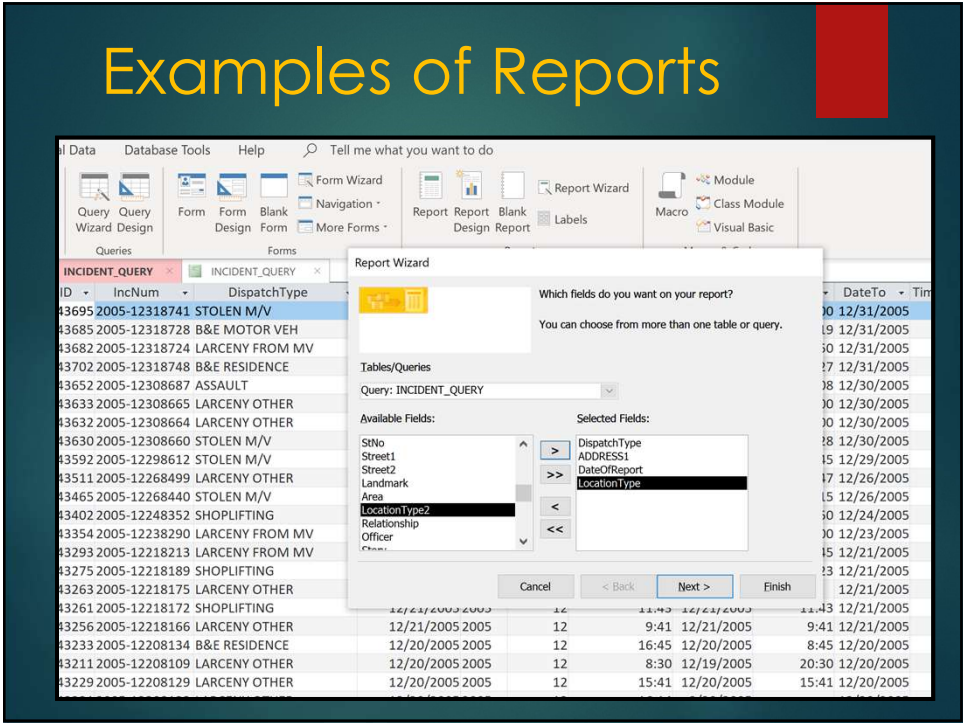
Examples of Reports

l Data Database Tools Help Tell me what you want to do

Query Wizard Query Design
Queries
Form Form Design Blank Form
Form Wizard
Navigation
More Forms
Forms
Report Report Design Blank Report
Report Wizard
Labels
Macro
Module
Class Module
Visual Basic

INCIDENT_QUERY INCIDENT_QUERY

Report Wizard

Which fields do you want on your report?

You can choose from more than one table or query.

Tables/Queries
Query: INCIDENT_QUERY

Available Fields:
StNo
Street1
Street2
Landmark
Area
LocationType2
Relationship
Officer

Selected Fields:
DispatchType
ADDRESS1
DateOfReport
LocationType

>
>>
<
<<

Cancel < Back Next > Finish

| ID | IncNum | DispatchType | | | | | DateTo | Tim |
|---|---|---|---|---|---|---|---|---|
| 43695 | 2005-12318741 | STOLEN M/V | | | | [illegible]00 | 12/31/2005 | |
| 43685 | 2005-12318728 | B&E MOTOR VEH | | | | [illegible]19 | 12/31/2005 | |
| 43682 | 2005-12318724 | LARCENY FROM MV | | | | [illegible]50 | 12/31/2005 | |
| 43702 | 2005-12318748 | B&E RESIDENCE | | | | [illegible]27 | 12/31/2005 | |
| 43652 | 2005-12308687 | ASSAULT | | | | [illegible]08 | 12/30/2005 | |
| 43633 | 2005-12308665 | LARCENY OTHER | | | | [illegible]00 | 12/30/2005 | |
| 43632 | 2005-12308664 | LARCENY OTHER | | | | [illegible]00 | 12/30/2005 | |
| 43630 | 2005-12308660 | STOLEN M/V | | | | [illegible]28 | 12/30/2005 | |
| 43592 | 2005-12298612 | STOLEN M/V | | | | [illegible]45 | 12/29/2005 | |
| 43511 | 2005-12268499 | LARCENY OTHER | | | | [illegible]47 | 12/26/2005 | |
| 43465 | 2005-12268440 | STOLEN M/V | | | | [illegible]15 | 12/26/2005 | |
| 43402 | 2005-12248352 | SHOPLIFTING | | | | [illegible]50 | 12/24/2005 | |
| 43354 | 2005-12238290 | LARCENY FROM MV | | | | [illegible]00 | 12/23/2005 | |
| 43293 | 2005-12218213 | LARCENY FROM MV | | | | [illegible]45 | 12/21/2005 | |
| 43275 | 2005-12218189 | SHOPLIFTING | | | | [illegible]23 | 12/21/2005 | |
| 43263 | 2005-12218175 | LARCENY OTHER | | | | | 12/21/2005 | |
| 43261 | 2005-12218172 | SHOPLIFTING | 12/21/2005 2005 | 12 | 11:43 | 12/21/2005 | 11:43 12/21/2005 | |
| 43256 | 2005-12218166 | LARCENY OTHER | 12/21/2005 2005 | 12 | 9:41 | 12/21/2005 | 9:41 12/21/2005 | |
| 43233 | 2005-12208134 | B&E RESIDENCE | 12/20/2005 2005 | 12 | 16:45 | 12/20/2005 | 8:45 12/20/2005 | |
| 43211 | 2005-12208109 | LARCENY OTHER | 12/20/2005 2005 | 12 | 8:30 | 12/19/2005 | 20:30 12/20/2005 | |
| 43229 | 2005-12208129 | LARCENY OTHER | 12/20/2005 2005 | 12 | 15:41 | 12/20/2005 | 15:41 12/20/2005 | |